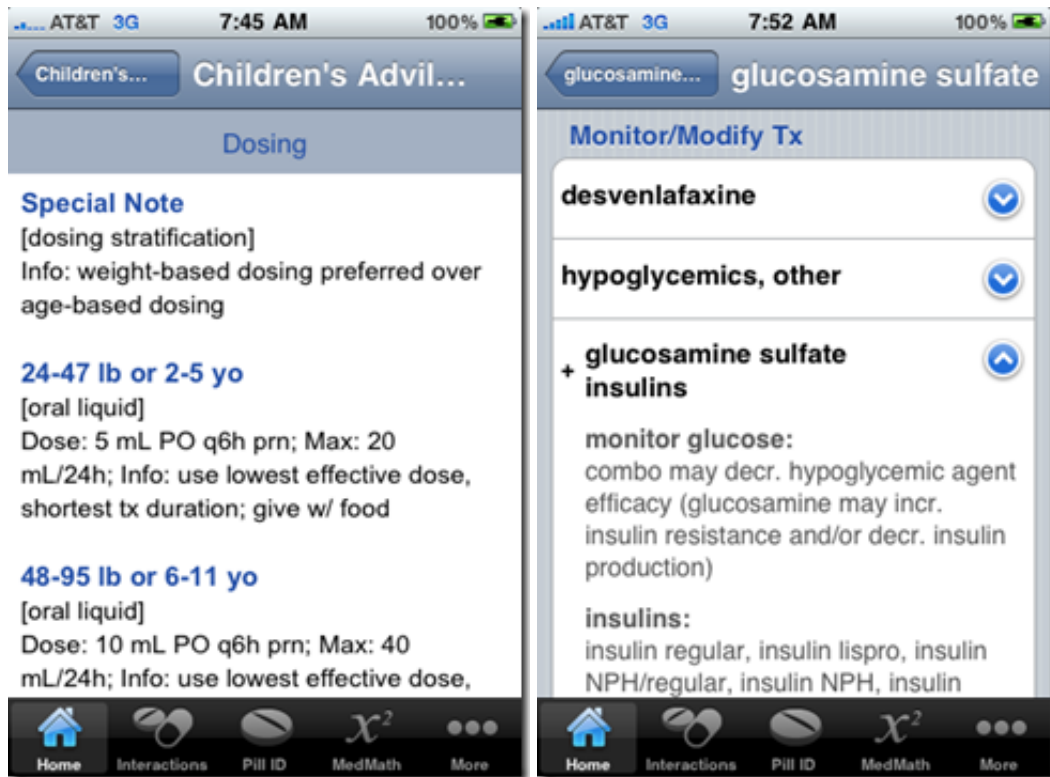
AT&T 3G 7:45 AM 100%

Children's... Children's Advil...

Dosing

Special Note
[dosing stratification]
Info: weight-based dosing preferred over age-based dosing

24-47 lb or 2-5 yo
[oral liquid]
Dose: 5 mL PO q6h prn; Max: 20 mL/24h; Info: use lowest effective dose, shortest tx duration; give w/ food

48-95 lb or 6-11 yo
[oral liquid]
Dose: 10 mL PO q6h prn; Max: 40 mL/24h; Info: use lowest effective dose,

Home Interactions Pill ID MedMath More

AT&T 3G 7:52 AM 100%

glucosamine... glucosamine sulfate

Monitor/Modify Tx

desvenlafaxine

hypoglycemics, other

+ glucosamine sulfate insulins

monitor glucose:
combo may decr. hypoglycemic agent efficacy (glucosamine may incr. insulin resistance and/or decr. insulin production)

insulins:
insulin regular, insulin lispro, insulin NPH/regular, insulin NPH, insulin

Home Interactions Pill ID MedMath More